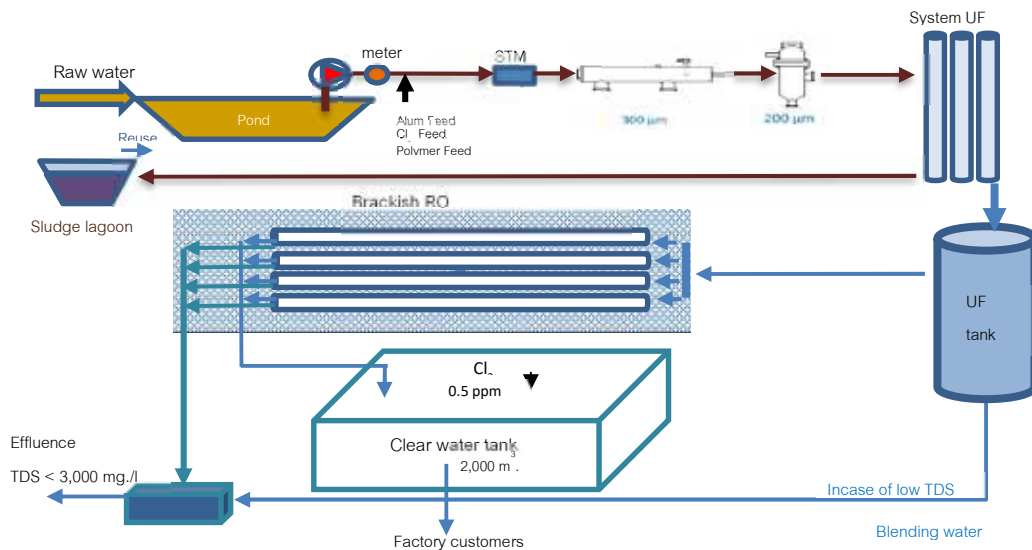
System UF

meter

STM

Raw water

Pond

Alum Feed
$Cl_2$ Feed
Polymer Feed

300 μm

200 μm

Reuse

Sludge lagoon

Brackish RO

UF tank

$Cl_2$
0.5 ppm

Clear water tank
2,000 $m^3$

Effluence

TDS < 3,000 mg./l

Incase of low TDS

Blending water

Factory customers